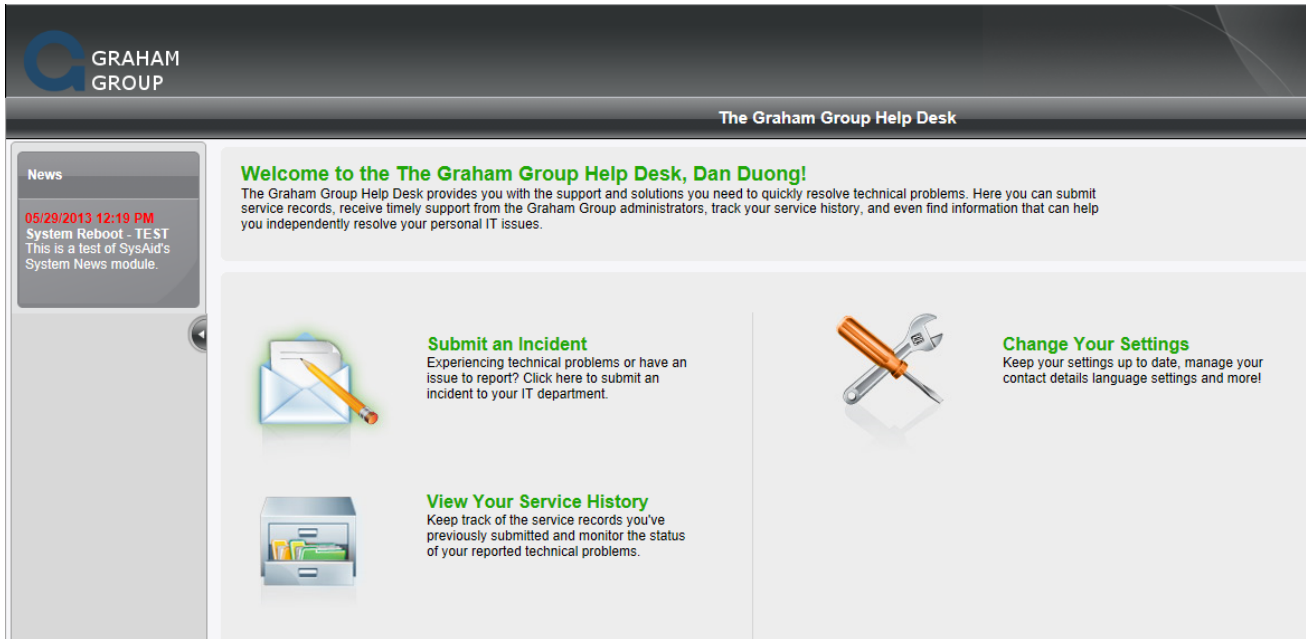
GRAHAM
GROUP

The Graham Group Help Desk

News

05/29/2013 12:19 PM
System Reboot - TEST
This is a test of SysAid's System News module.

Welcome to the The Graham Group Help Desk, Dan Duong!
The Graham Group Help Desk provides you with the support and solutions you need to quickly resolve technical problems. Here you can submit service records, receive timely support from the Graham Group administrators, track your service history, and even find information that can help you independently resolve your personal IT issues.

Submit an Incident
Experiencing technical problems or have an issue to report? Click here to submit an incident to your IT department.

Change Your Settings
Keep your settings up to date, manage your contact details language settings and more!

View Your Service History
Keep track of the service records you've previously submitted and monitor the status of your reported technical problems.